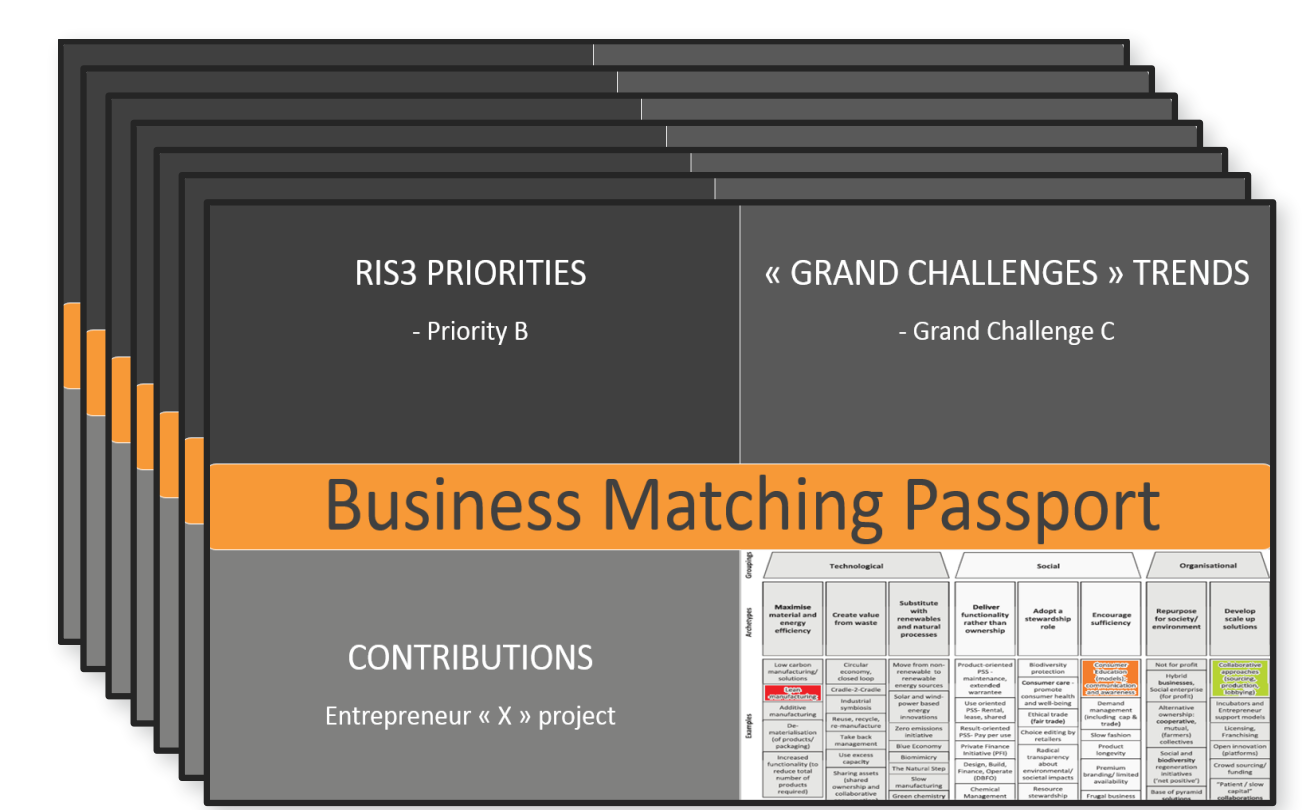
RIS3 PRIORITIES

- Priority B

« GRAND CHALLENGES » TRENDS

- Grand Challenge C

Business Matching Passport

CONTRIBUTIONS

Entrepreneur « X » project

Groupings

Technological

Social

Organisational

Archetypes

Maximise material and energy efficiency

Create value from waste

Substitute with renewables and natural processes

Deliver functionality rather than ownership

Adopt a stewardship role

Encourage sufficiency

Repurpose for society/ environment

Develop scale up solutions

Examples

Low carbon manufacturing/ solutions

Lean manufacturing

Additive manufacturing

De-materialisation (of products/ packaging)

Increased functionality (to reduce total number of products required)

Circular economy, closed loop

Cradle-2-Cradle

Industrial symbiosis

Reuse, recycle, re-manufacture

Take back management

Use excess capacity

Sharing assets (shared ownership and collaborative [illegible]

Move from non-renewable to renewable energy sources

Solar and wind-power based energy innovations

Zero emissions initiative

Blue Economy

Biomimicry

The Natural Step

Slow manufacturing

Green chemistry

Product-oriented PSS - maintenance, extended warrantee

Use oriented PSS- Rental, lease, shared

Result-oriented PSS- Pay per use

Private Finance Initiative (PFI)

Design, Build, Finance, Operate (DBFO)

Chemical Management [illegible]

Biodiversity protection

Consumer care - promote consumer health and well-being

Ethical trade (fair trade)

Choice editing by retailers

Radical transparency about environmental/ societal impacts

Resource stewardship

Consumer Education (models); communication and awareness

Demand management (including cap & trade)

Slow fashion

Product longevity

Premium branding/ limited availability

Frugal business

Not for profit

Hybrid businesses, Social enterprise (for profit)

Alternative ownership: cooperative, mutual, (farmers) collectives

Social and biodiversity regeneration initiatives ('net positive')

Base of pyramid solutions

Collaborative approaches (sourcing, production, lobbying)

Incubators and Entrepreneur support models

Licensing, Franchising

Open innovation (platforms)

Crowd sourcing/ funding

"Patient / slow capital" collaborations